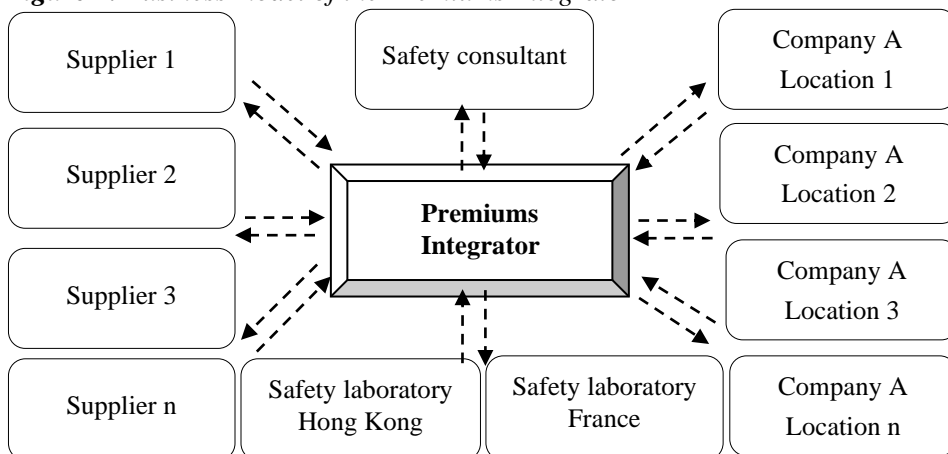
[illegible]

Supplier 1

Safety consultant

Company A Location 1

Supplier 2

Premiums Integrator

Company A Location 2

Supplier 3

Company A Location 3

Supplier n

Safety laboratory Hong Kong

Safety laboratory France

Company A Location n